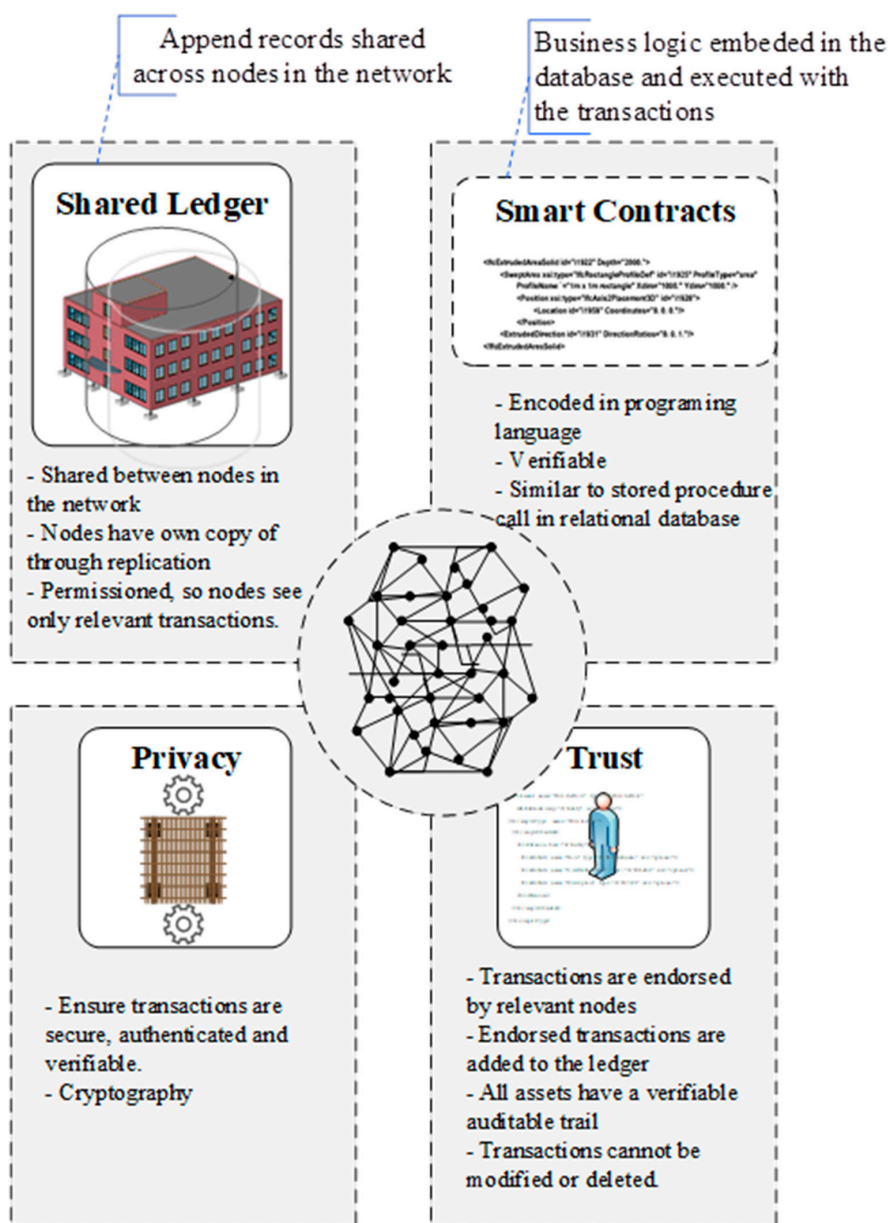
Append records shared across nodes in the network

Business logic embeded in the database and executed with the transactions

Shared Ledger

Smart Contracts

<IfcExtrudedAreaSolid id="i1922" Depth="2000.">
<SweptArea xsi:type="IfcRectangleProfileDef" id="i1925" ProfileType="area" ProfileName="1m x 1m rectangle" XDim="1000." YDim="1000."/>
<Position xsi:type="IfcAxis2Placement3D" id="i1926">
<Location id="i1958" Coordinates="0. 0. 0."/>
</Position>
<ExtrudedDirection id="i1931" DirectionRatios="0. 0. 1."/>
</IfcExtrudedAreaSolid>

- Encoded in programing language
- Verifiable
- Similar to stored procedure call in relational database

- Shared between nodes in the network
- Nodes have own copy of through replication
- Permissioned, so nodes see only relevant transactions.

Privacy

Trust

- Ensure transactions are secure, authenticated and verifiable.
- Cryptography

- Transactions are endorsed by relevant nodes
- Endorsed transactions are added to the ledger
- All assets have a verifiable auditable trail
- Transactions cannot be modified or deleted.